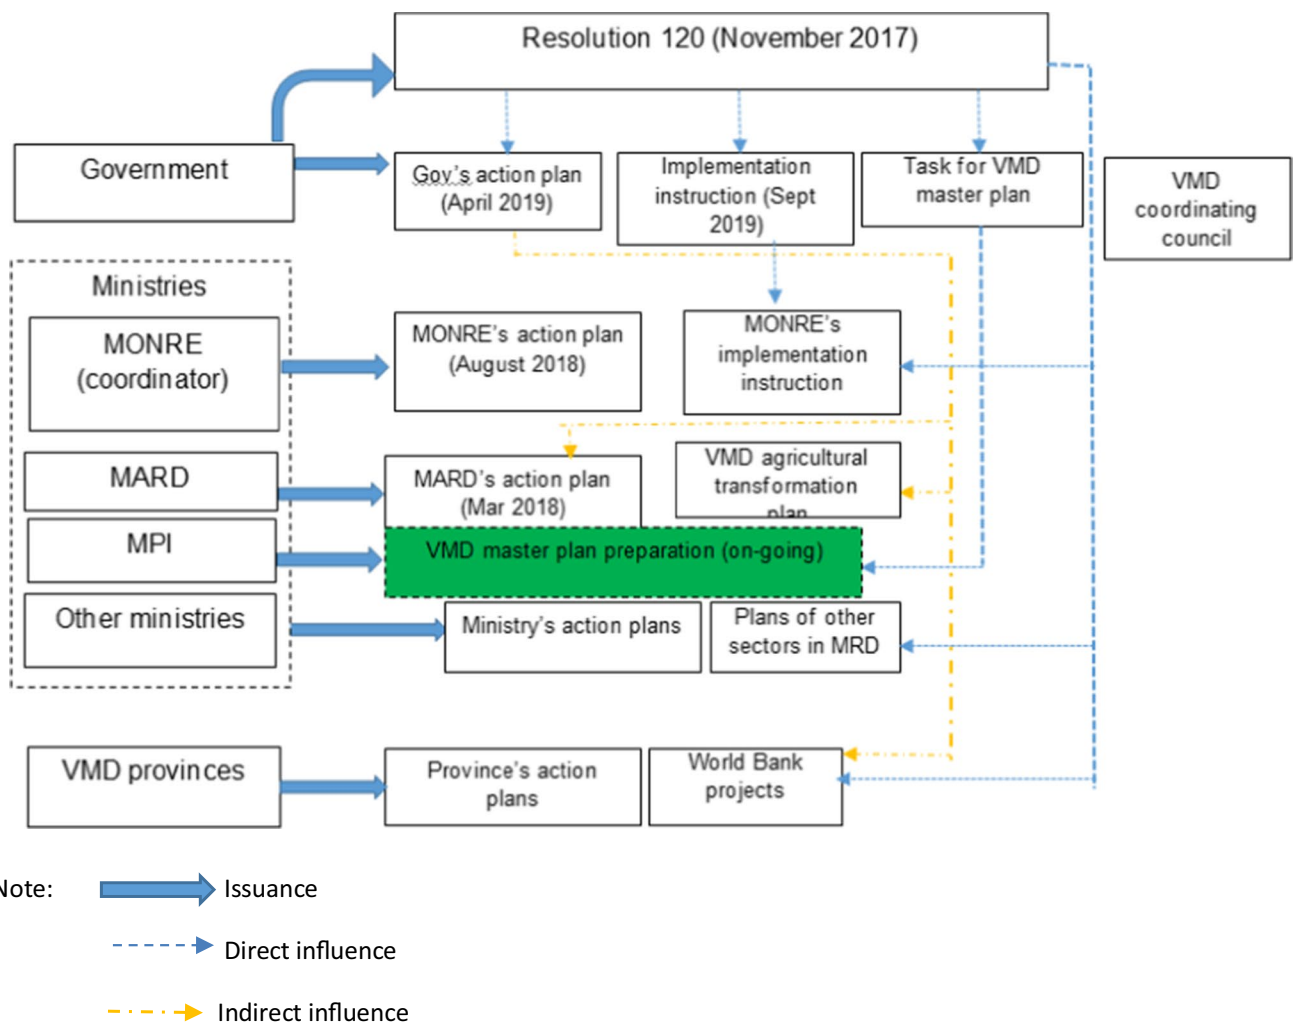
Resolution 120 (November 2017)

Government

Gov's action plan (April 2019)

Implementation instruction (Sept 2019)

Task for VMD master plan

VMD coordinating council

Ministries

MONRE (coordinator)

MONRE's action plan (August 2018)

MONRE's implementation instruction

MARD

MARD's action plan (Mar 2018)

VMD agricultural transformation plan

MPI

VMD master plan preparation (on-going)

Other ministries

Ministry's action plans

Plans of other sectors in MRD

VMD provinces

Province's action plans

World Bank projects

Note: Issuance

Direct influence

Indirect influence